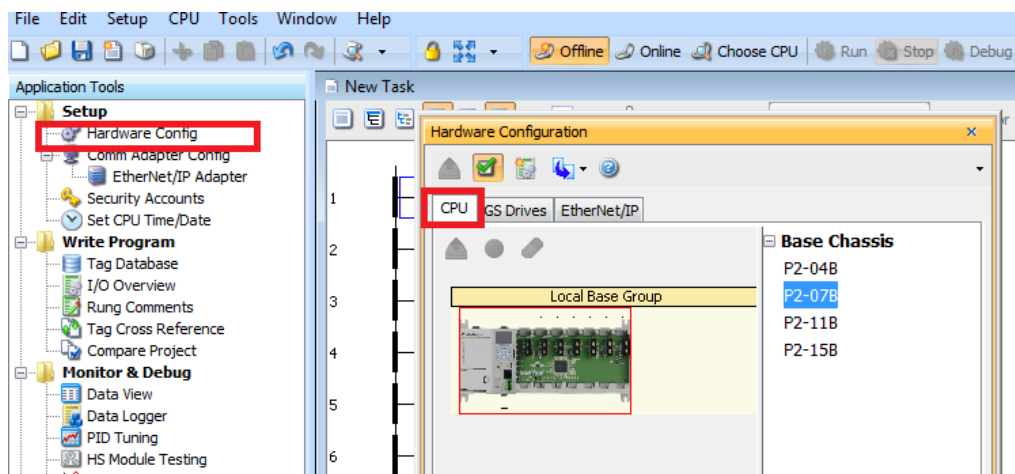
File Edit Setup CPU Tools Window Help

Offline Online Choose CPU Run Stop Debug

Application Tools

Setup
Hardware Config
Comm Adapter Config
EtherNet/IP Adapter
Security Accounts
Set CPU Time/Date
Write Program
Tag Database
I/O Overview
Rung Comments
Tag Cross Reference
Compare Project
Monitor & Debug
Data View
Data Logger
PID Tuning
HS Module Testing

New Task

1
2
3
4
5
6

Hardware Configuration ×

CPU GS Drives EtherNet/IP

Local Base Group

Base Chassis
P2-04B
P2-07B
P2-11B
P2-15B